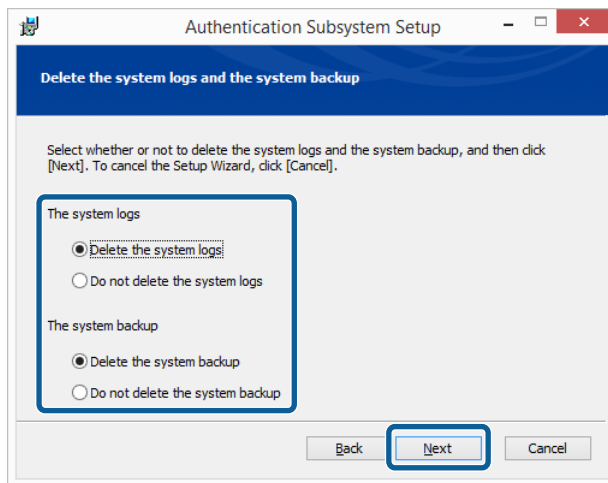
Authentication Subsystem Setup

Delete the system logs and the system backup

Select whether or not to delete the system logs and the system backup, and then click [Next]. To cancel the Setup Wizard, click [Cancel].

The system logs

Delete the system logs

Do not delete the system logs

The system backup

Delete the system backup

Do not delete the system backup

Back

Next

Cancel